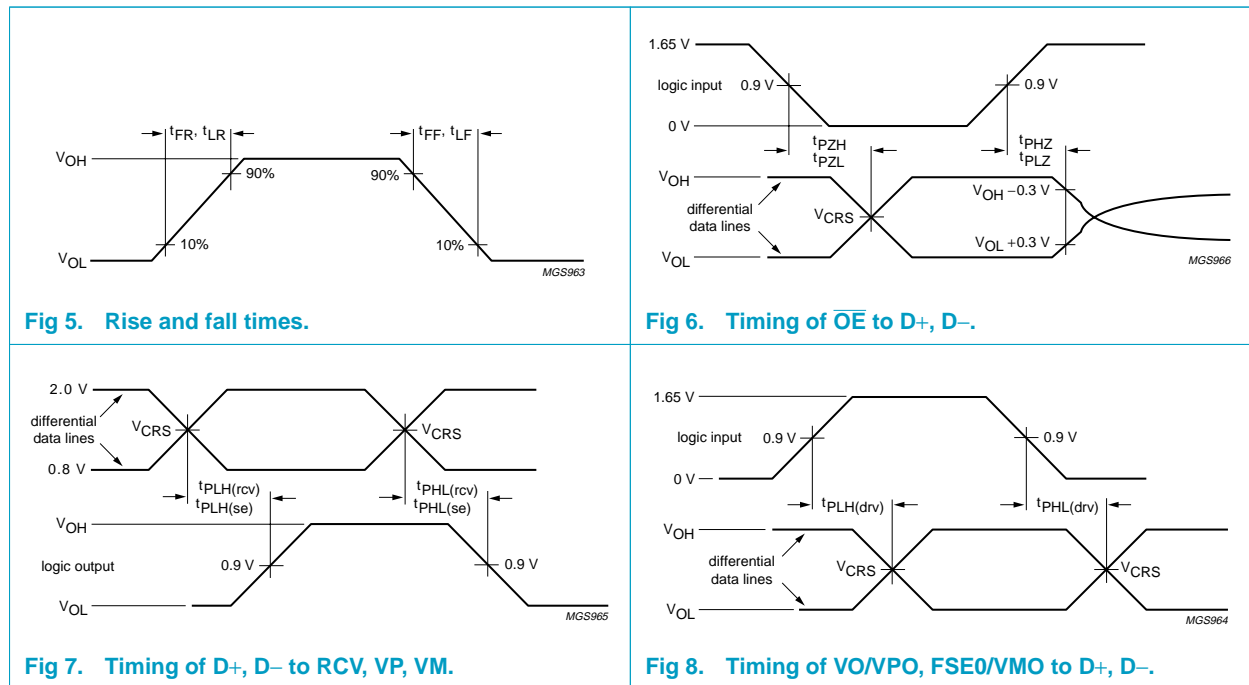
$t_{FR}$, $t_{LR}$

$t_{FF}$, $t_{LF}$

$V_{OH}$

90%

90%

$V_{OL}$

10%

10%

MGS963

**Fig 5. Rise and fall times.**

1.65 V

logic input

0.9 V

0.9 V

0 V

$t_{PZH}$
$t_{PZL}$

$t_{PHZ}$
$t_{PLZ}$

$V_{OH}$

differential data lines

$V_{CRS}$

$V_{OH}$ −0.3 V

$V_{OL}$ +0.3 V

$V_{OL}$

MGS966

**Fig 6. Timing of $\overline{OE}$ to D+, D−.**

2.0 V

differential data lines

$V_{CRS}$

$V_{CRS}$

0.8 V

$t_{PLH(rcv)}$
$t_{PLH(se)}$

$t_{PHL(rcv)}$
$t_{PHL(se)}$

$V_{OH}$

logic output

0.9 V

0.9 V

$V_{OL}$

MGS965

**Fig 7. Timing of D+, D− to RCV, VP, VM.**

1.65 V

logic input

0.9 V

0.9 V

0 V

$t_{PLH(drv)}$

$t_{PHL(drv)}$

$V_{OH}$

differential data lines

$V_{CRS}$

$V_{CRS}$

$V_{OL}$

MGS964

**Fig 8. Timing of VO/VPO, FSE0/VMO to D+, D−.**